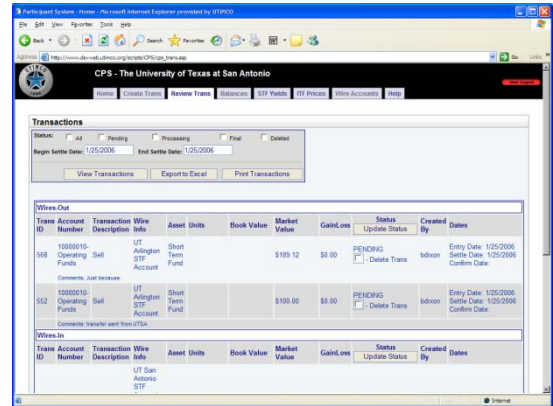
Participant System - Home - Microsoft Internet Explorer provided by UTIMCO

File Edit View Favorites Tools Help

Back Search Favorites

Address http://www.dev-web.utimco.org/scripts/CPS/cps_trans.asp Go Links

CPS - The University of Texas at San Antonio

Home Create Trans Review Trans Balances STF Yields ITF Prices Wire Accounts Help

Transactions

Status: All Pending Processing Final Deleted

Begin Settle Date: 1/25/2006 End Settle Date: 1/25/2006

View Transactions Export to Excel Print Transactions

Wires-Out

| Trans ID | Account Number | Transaction Description | Wire Info | Asset | Units | Book Value | Market Value | GainLoss | Status | Created By | Dates |
|---|---|---|---|---|---|---|---|---|---|---|---|
| | | | | | | | | | Update Status | | |
| 568 | 10000010-Operating Funds | Sell | UT Arlington STF Account | Short Term Fund | | | $189.12 | $0.00 | PENDING - Delete Trans | bdixon | Entry Date: 1/25/2006 Settle Date: 1/25/2006 Confirm Date: |
| Comments: Just because | | | | | | | | | | | |
| 552 | 10000010-Operating Funds | Sell | UT Arlington STF Account | Short Term Fund | | | $100.00 | $0.00 | PENDING - Delete Trans | bdixon | Entry Date: 1/25/2006 Settle Date: 1/25/2006 Confirm Date: |
| Comments: transfer sent from UTSA | | | | | | | | | | | |

Wires-In

| Trans ID | Account Number | Transaction Description | Wire Info | Asset | Units | Book Value | Market Value | GainLoss | Status | Created By | Dates |
|---|---|---|---|---|---|---|---|---|---|---|---|
| | | | | | | | | | Update Status | | |
| | | | UT San Antonio STF | | | | | | | | |

Internet